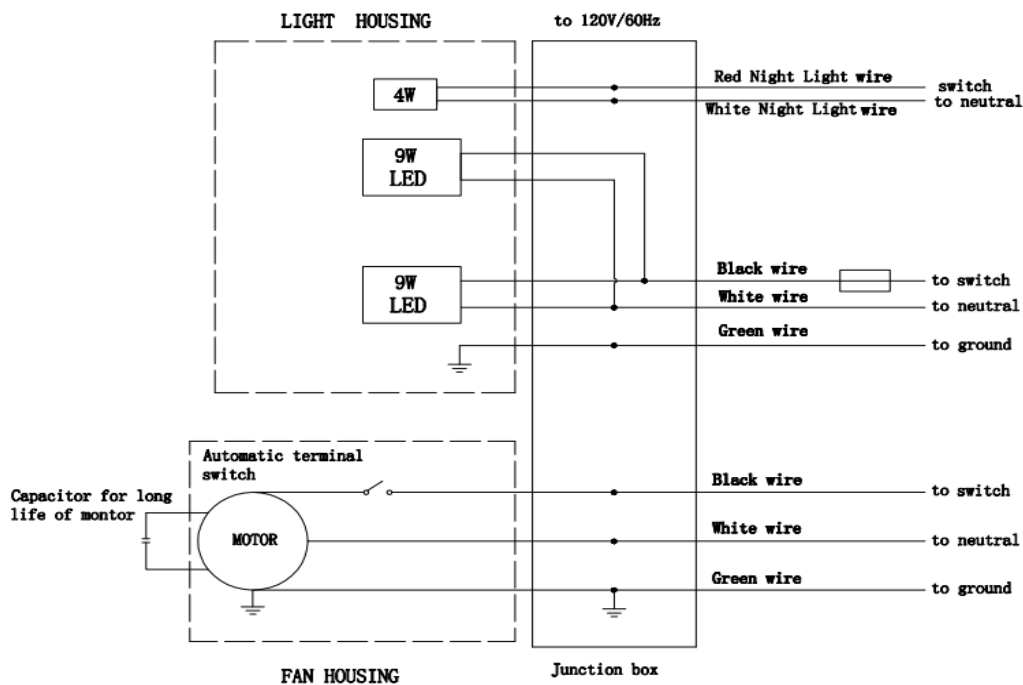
LIGHT HOUSING

to 120V/60Hz

4W

Red Night Light wire

switch

White Night Light wire

to neutral

9W LED

9W LED

Black wire

to switch

White wire

to neutral

Green wire

to ground

Automatic terminal switch

Capacitor for long life of montor

MOTOR

Black wire

to switch

White wire

to neutral

Green wire

to ground

FAN HOUSING

Junction box